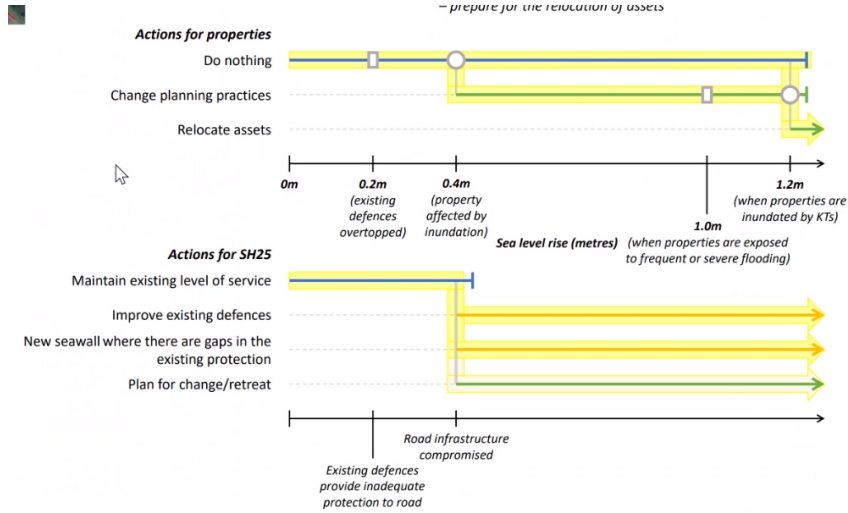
– prepare for the relocation of assets

Actions for properties

Do nothing

Change planning practices

Relocate assets

0m

0.2m (existing defences overtopped)

0.4m (property affected by inundation)

Sea level rise (metres)

1.0m (when properties are exposed to frequent or severe flooding)

1.2m (when properties are inundated by KTs)

Actions for SH25

Maintain existing level of service

Improve existing defences

New seawall where there are gaps in the existing protection

Plan for change/retreat

Existing defences provide inadequate protection to road

Road infrastructure compromised